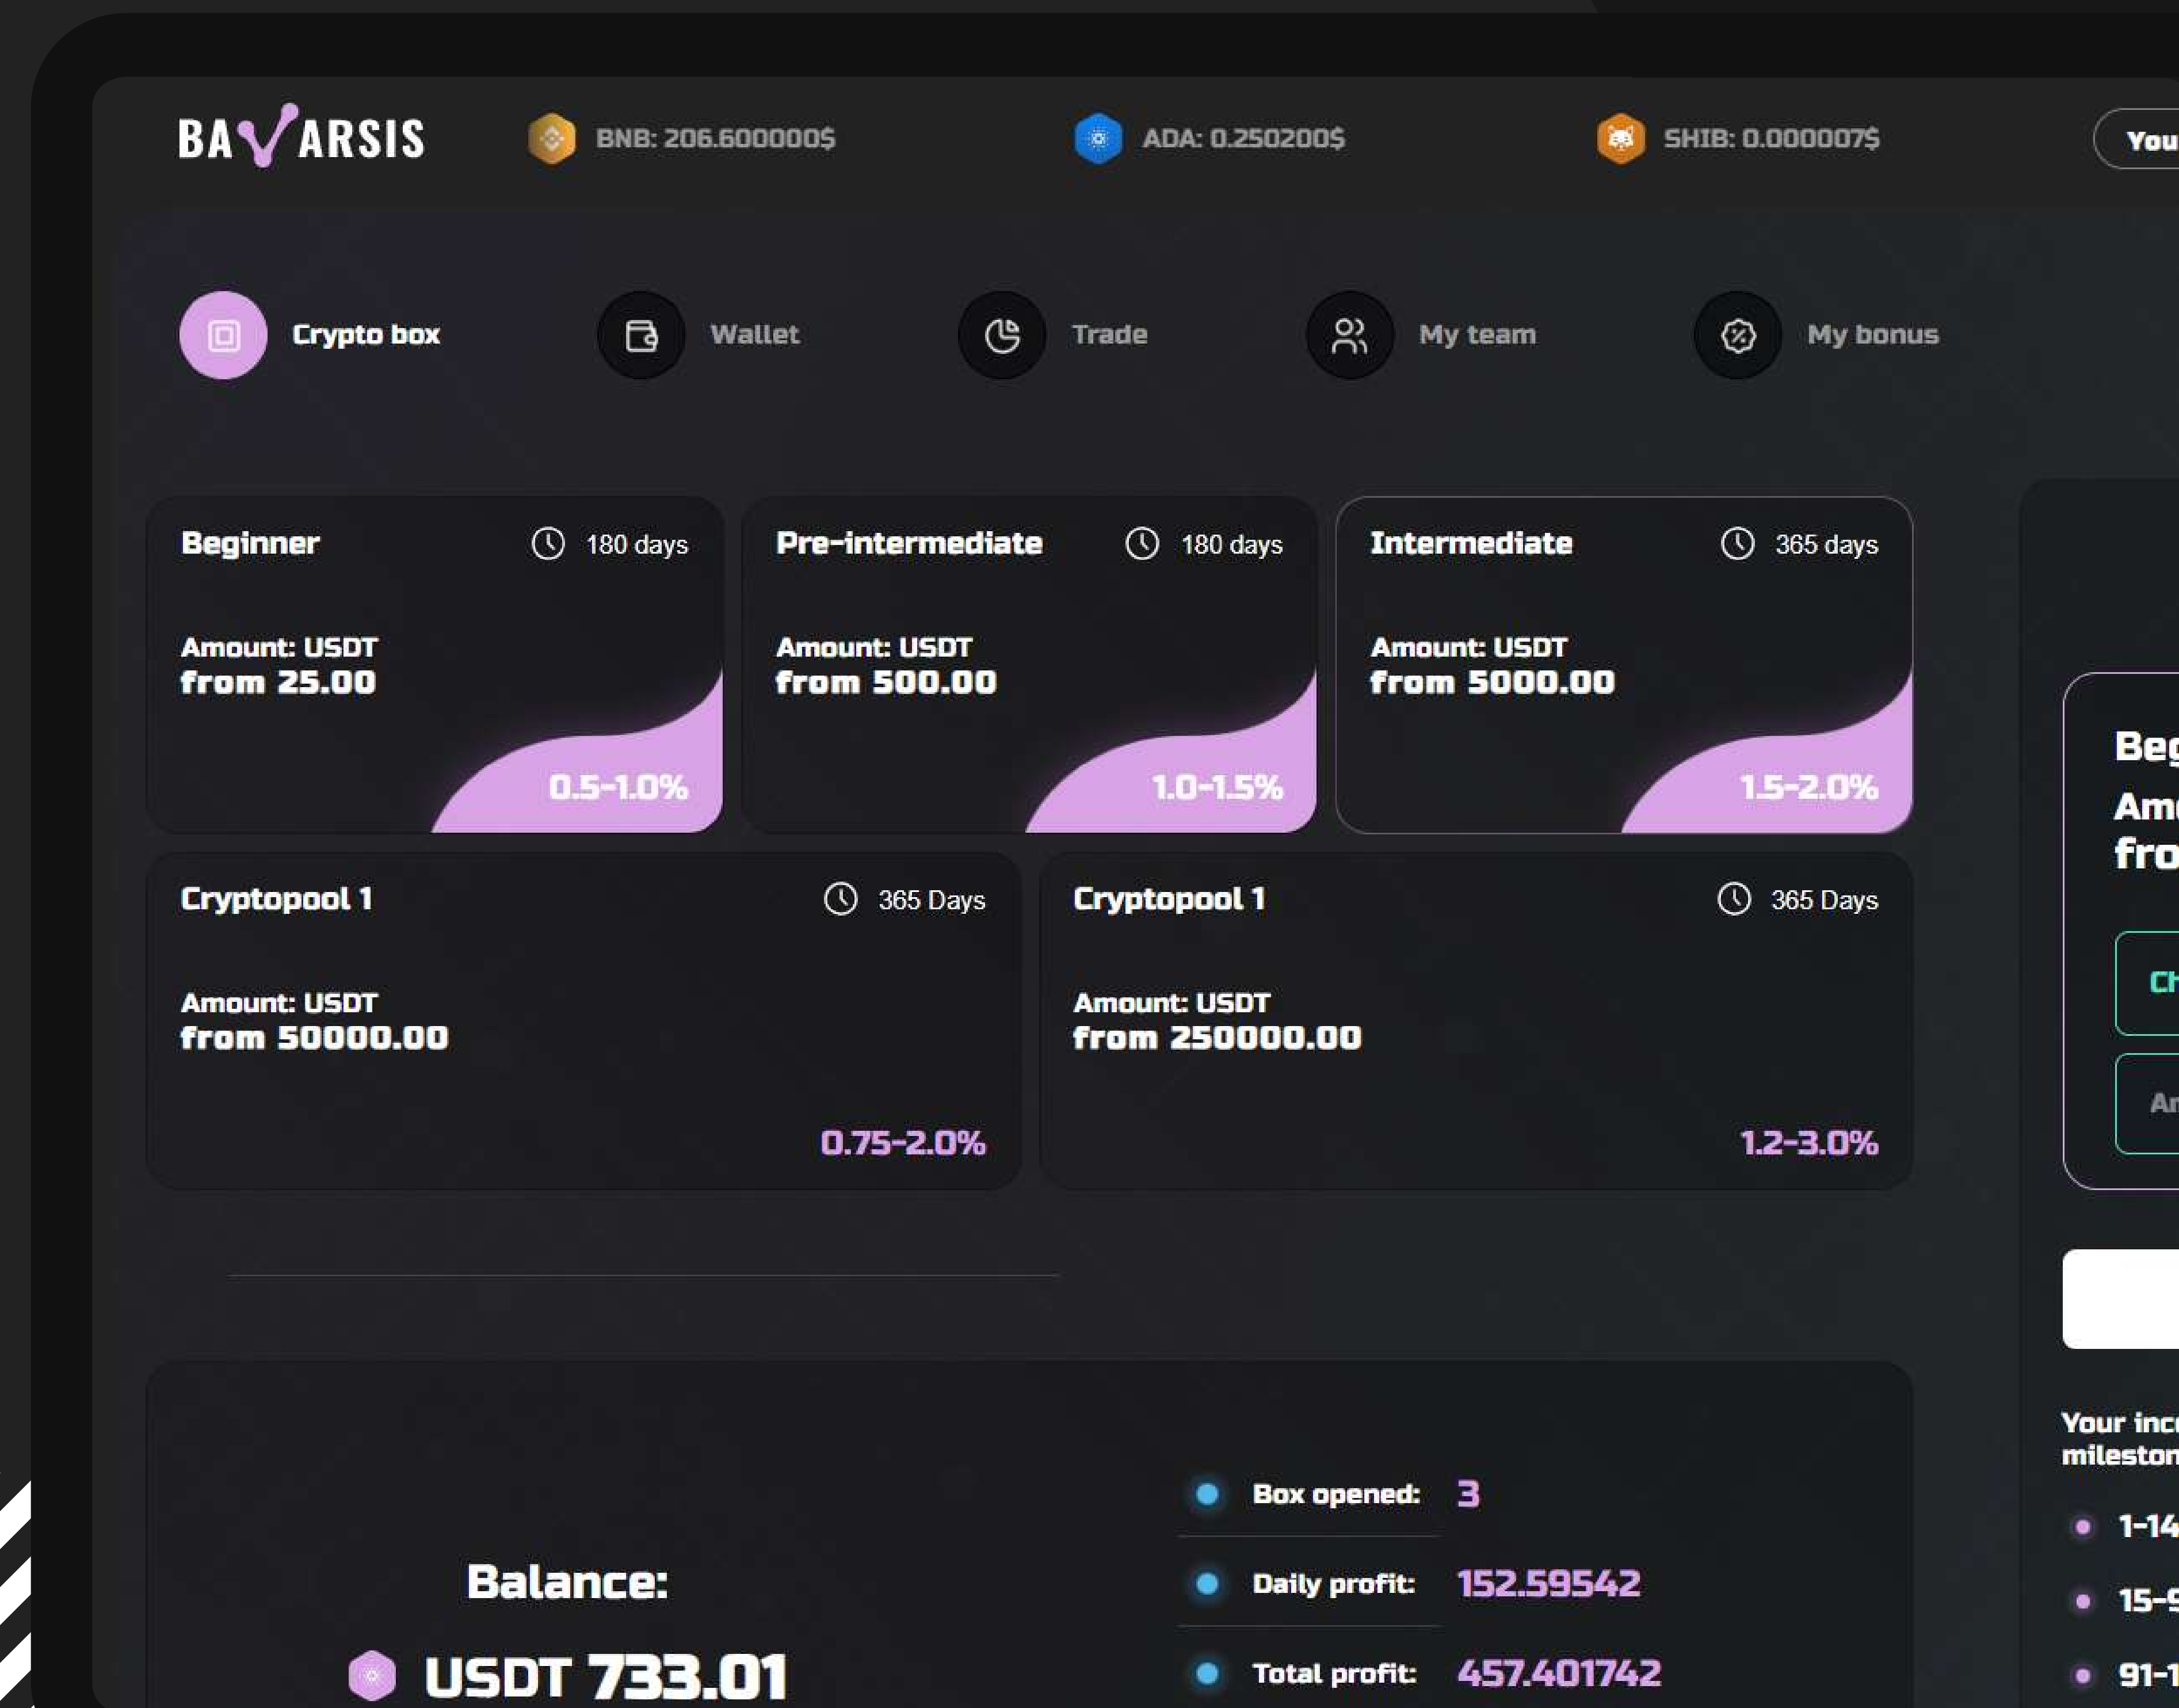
BAVARSIS BNB: 206.600000$ ADA: 0.250200$ SHIB: 0.000007$ You

Crypto box Wallet Trade My team My bonus

Beginner 180 days
Amount: USDT
from 25.00
0.5-1.0%

Pre-intermediate 180 days
Amount: USDT
from 500.00
1.0-1.5%

Intermediate 365 days
Amount: USDT
from 5000.00
1.5-2.0%

Cryptopool 1 365 Days
Amount: USDT
from 50000.00
0.75-2.0%

Cryptopool 1 365 Days
Amount: USDT
from 250000.00
1.2-3.0%

Beg
Am
fro
Ch
Ar

Balance:
USDT 733.01

Box opened: 3
Daily profit: 152.59542
Total profit: 457.401742

Your inc
mileston
1-14
15-9
91-1